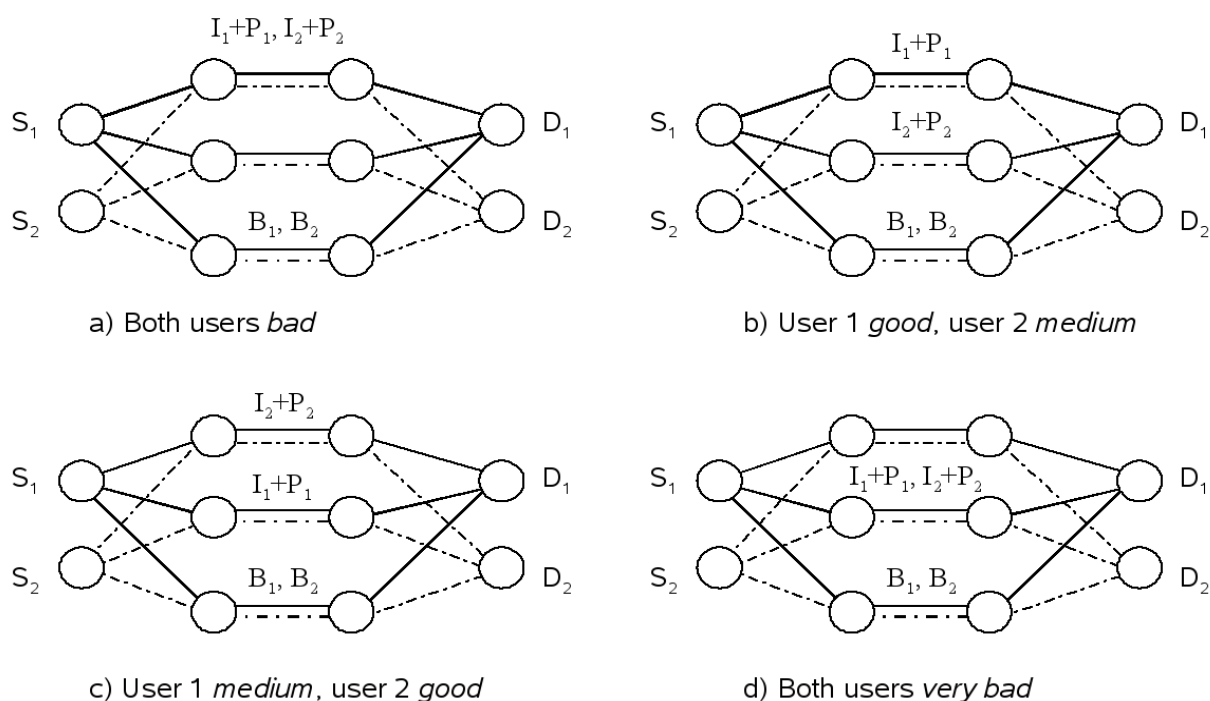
$I_1+P_1, I_2+P_2$

$S_1$

$S_2$

$B_1, B_2$

$D_1$

$D_2$

a) Both users *bad*

$I_1+P_1$

$I_2+P_2$

$S_1$

$S_2$

$B_1, B_2$

$D_1$

$D_2$

b) User 1 *good*, user 2 *medium*

$I_2+P_2$

$I_1+P_1$

$S_1$

$S_2$

$B_1, B_2$

$D_1$

$D_2$

c) User 1 *medium*, user 2 *good*

$I_1+P_1, I_2+P_2$

$S_1$

$S_2$

$B_1, B_2$

$D_1$

$D_2$

d) Both users *very bad*